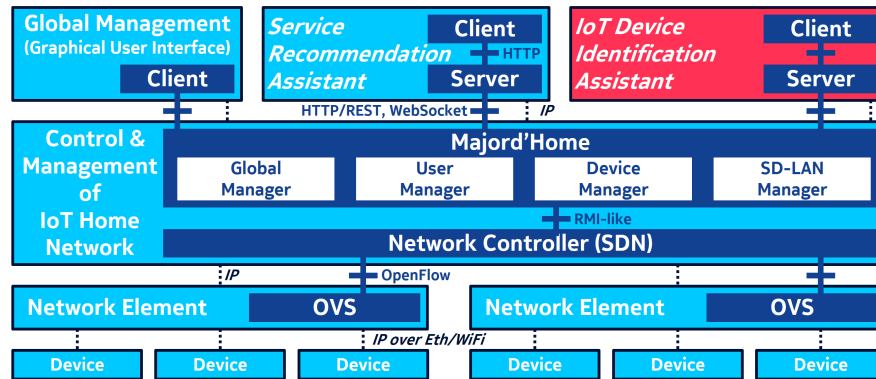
Global Management
(Graphical User Interface)
Client

Service Recommendation Assistant
Client
HTTP
Server

IoT Device Identification Assistant
Client
Server

HTTP/REST, WebSocket
IP

Control & Management of IoT Home Network

Majord'Home

Global Manager
User Manager
Device Manager
SD-LAN Manager

RMI-like

Network Controller (SDN)

IP
OpenFlow

Network Element
OVS

Network Element
OVS

IP over Eth/WiFi

Device
Device
Device
Device
Device
Device